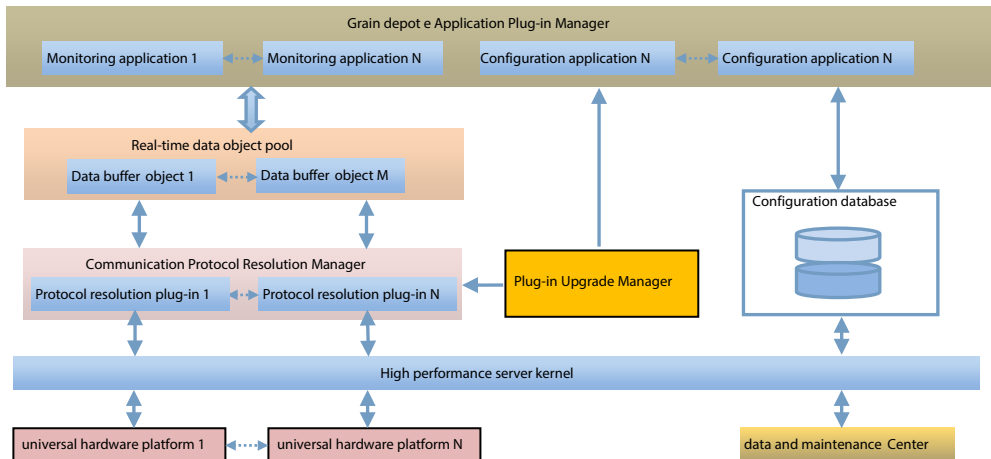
Grain depot e Application Plug-in Manager

Monitoring application 1

Monitoring application N

Configuration application N

Configuration application N

Real-time data object pool

Data buffer object 1

Data buffer object M

Configuration database

Communication Protocol Resolution Manager

Protocol resolution plug-in 1

Protocol resolution plug-in N

Plug-in Upgrade Manager

High performance server kernel

universal hardware platform 1

universal hardware platform N

data and maintenance Center